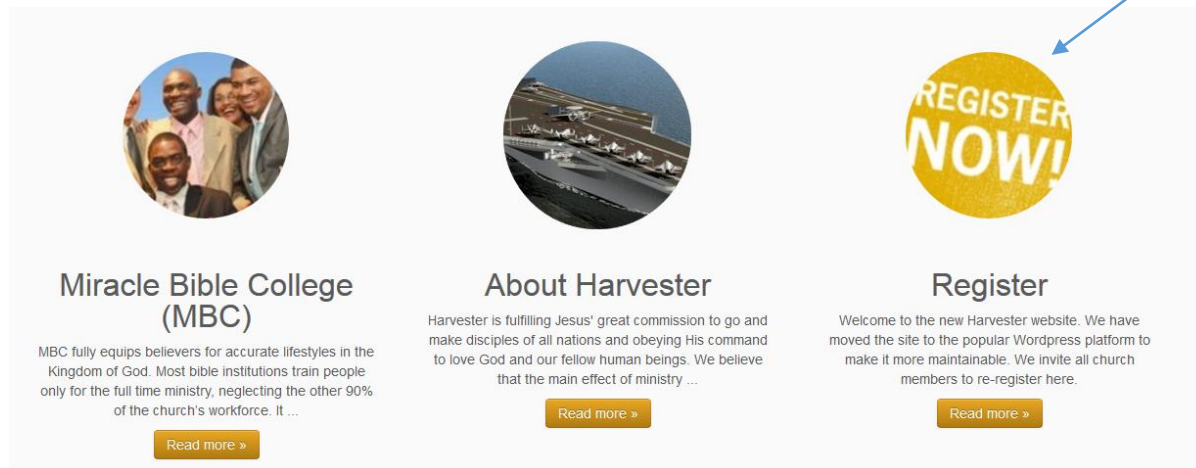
Miracle Bible College (MBC)

MBC fully equips believers for accurate lifestyles in the Kingdom of God. Most bible institutions train people only for the full time ministry, neglecting the other 90% of the church's workforce. It ...

Read more »

About Harvester

Harvester is fulfilling Jesus' great commission to go and make disciples of all nations and obeying His command to love God and our fellow human beings. We believe that the main effect of ministry ...

Read more »

REGISTER NOW!

Register

Welcome to the new Harvester website. We have moved the site to the popular Wordpress platform to make it more maintainable. We invite all church members to re-register here.

Read more »